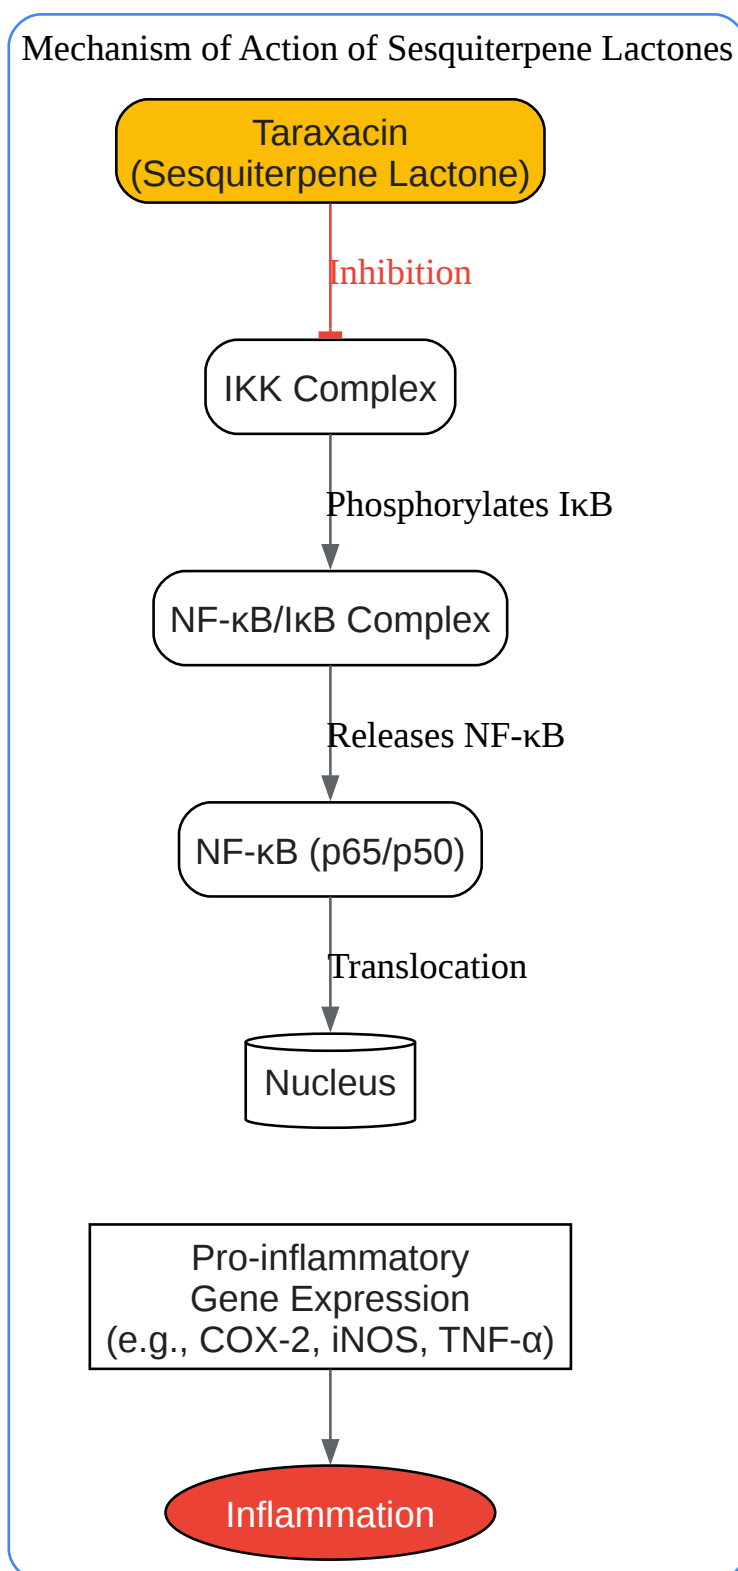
Mechanism of Action of Sesquiterpene Lactones

Taraxacin
(Sesquiterpene Lactone)

Inhibition

IKK Complex

Phosphorylates IκB

NF-κB/IκB Complex

Releases NF-κB

NF-κB (p65/p50)

Translocation

Nucleus

Pro-inflammatory
Gene Expression
(e.g., COX-2, iNOS, TNF-α)

Inflammation